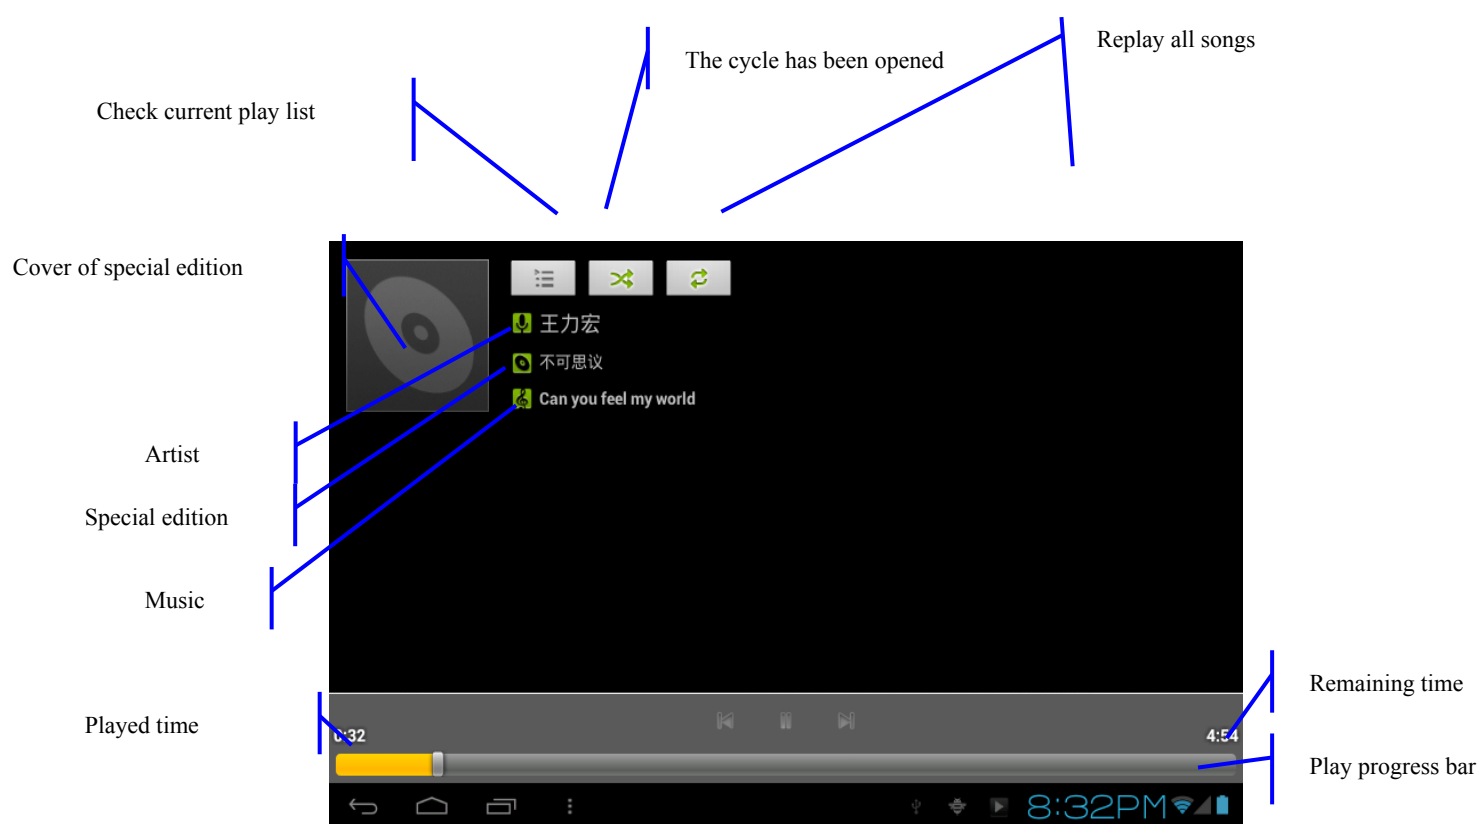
The cycle has been opened

Replay all songs

Check current play list

Cover of special edition

王力宏

不可思议

Can you feel my world

Artist

Special edition

Music

Remaining time

Played time

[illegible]:32

4:54

Play progress bar

8:32PM